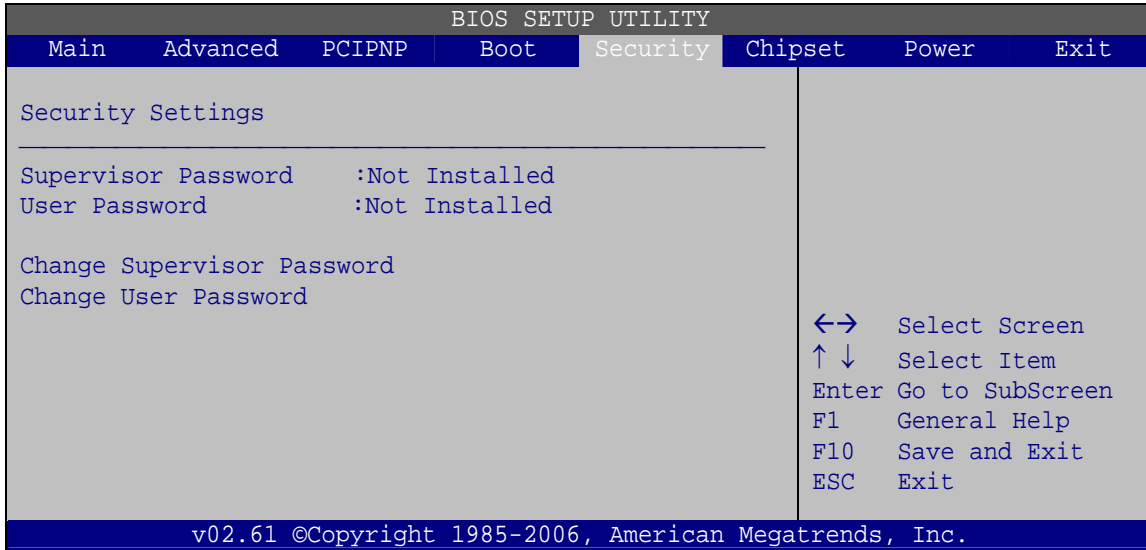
BIOS SETUP UTILITY

Main Advanced PCIPNP Boot Security Chipset Power Exit

Security Settings

Supervisor Password :Not Installed
User Password :Not Installed

Change Supervisor Password
Change User Password

←→ Select Screen
↑ ↓ Select Item
Enter Go to SubScreen
F1 General Help
F10 Save and Exit
ESC Exit

v02.61 ©Copyright 1985-2006, American Megatrends, Inc.